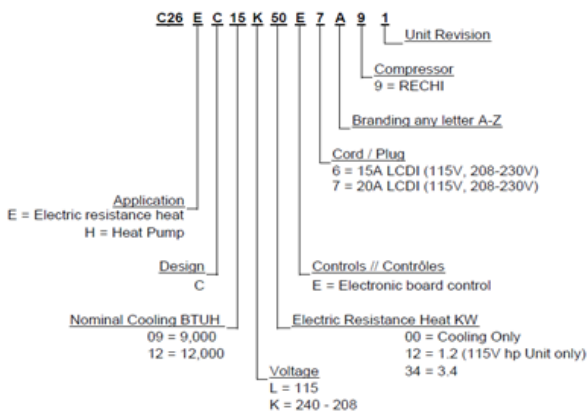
C26 E C 15 K 50 E 7 A 9 1

Unit Revision

Compressor
9 = RECHI

Branding any letter A-Z

Cord / Plug
6 = 15A LCDI (115V, 208-230V)
7 = 20A LCDI (115V, 208-230V)

Application
E = Electric resistance heat
H = Heat Pump

Design
C

Controls // Contrôles
E = Electronic board control

Nominal Cooling BTUH
09 = 9,000
12 = 12,000

Electric Resistance Heat KW
00 = Cooling Only
12 = 1.2 (115V hp Unit only)
34 = 3.4

Voltage
L = 115
K = 240 - 208